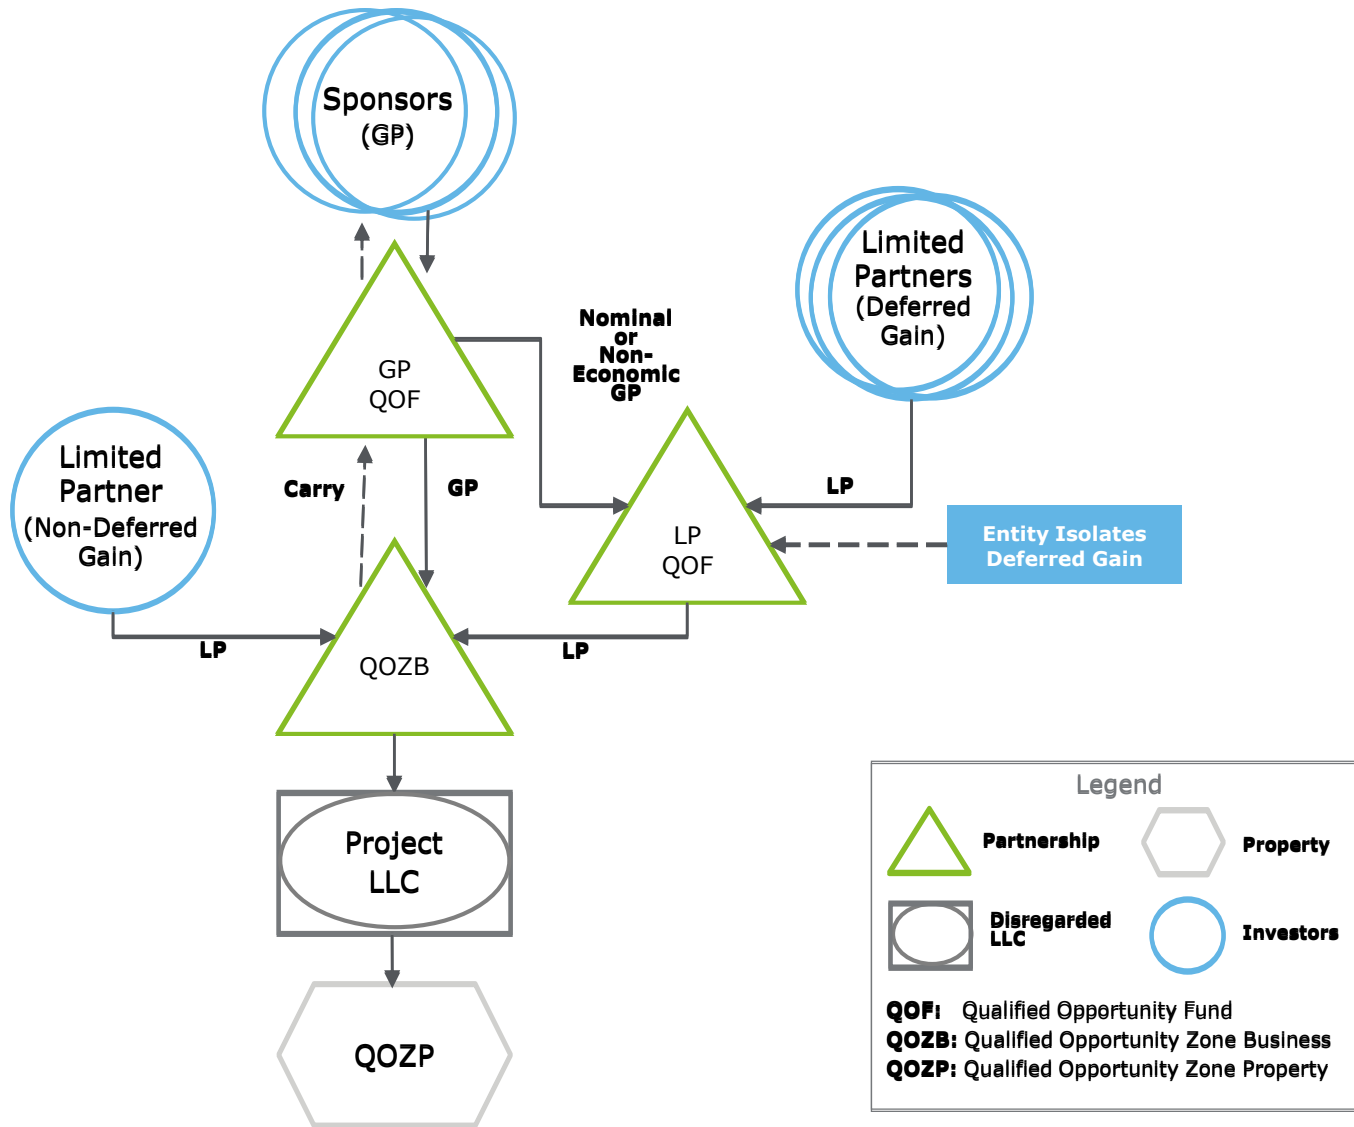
Sponsors
(GP)

Limited Partners (Deferred Gain)

Nominal or Non-Economic GP

GP QOF

Limited Partner (Non-Deferred Gain)

Carry

GP

LP

LP QOF

Entity Isolates Deferred Gain

LP

QOZB

LP

Project LLC

QOZP

Legend

Partnership

Property

Disregarded LLC

Investors

QOF: Qualified Opportunity Fund
QOZB: Qualified Opportunity Zone Business
QOZP: Qualified Opportunity Zone Property